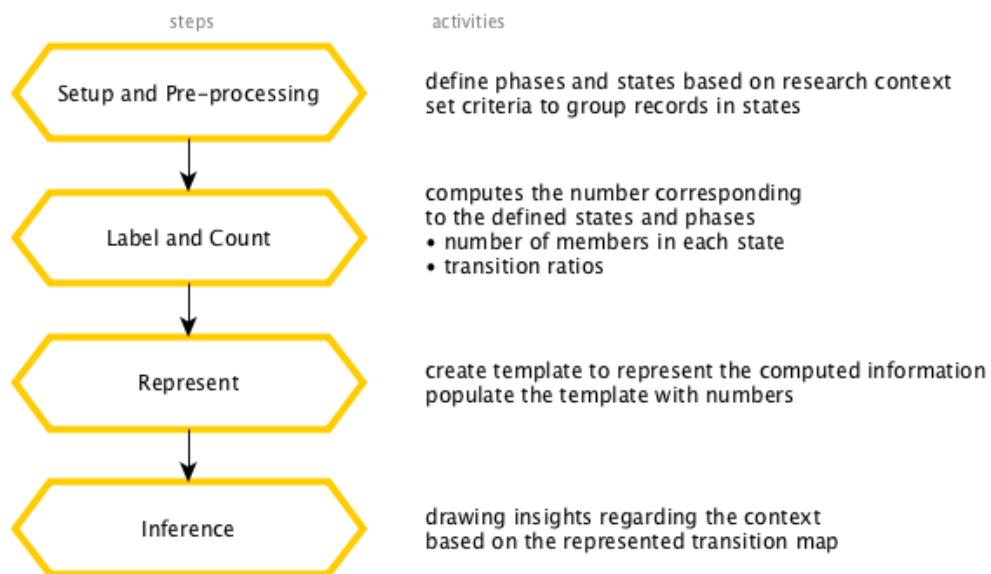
steps

activities

Setup and Pre-processing

define phases and states based on research context
set criteria to group records in states

Label and Count

computes the number corresponding to the defined states and phases
• number of members in each state
• transition ratios

Represent

create template to represent the computed information
populate the template with numbers

Inference

drawing insights regarding the context based on the represented transition map